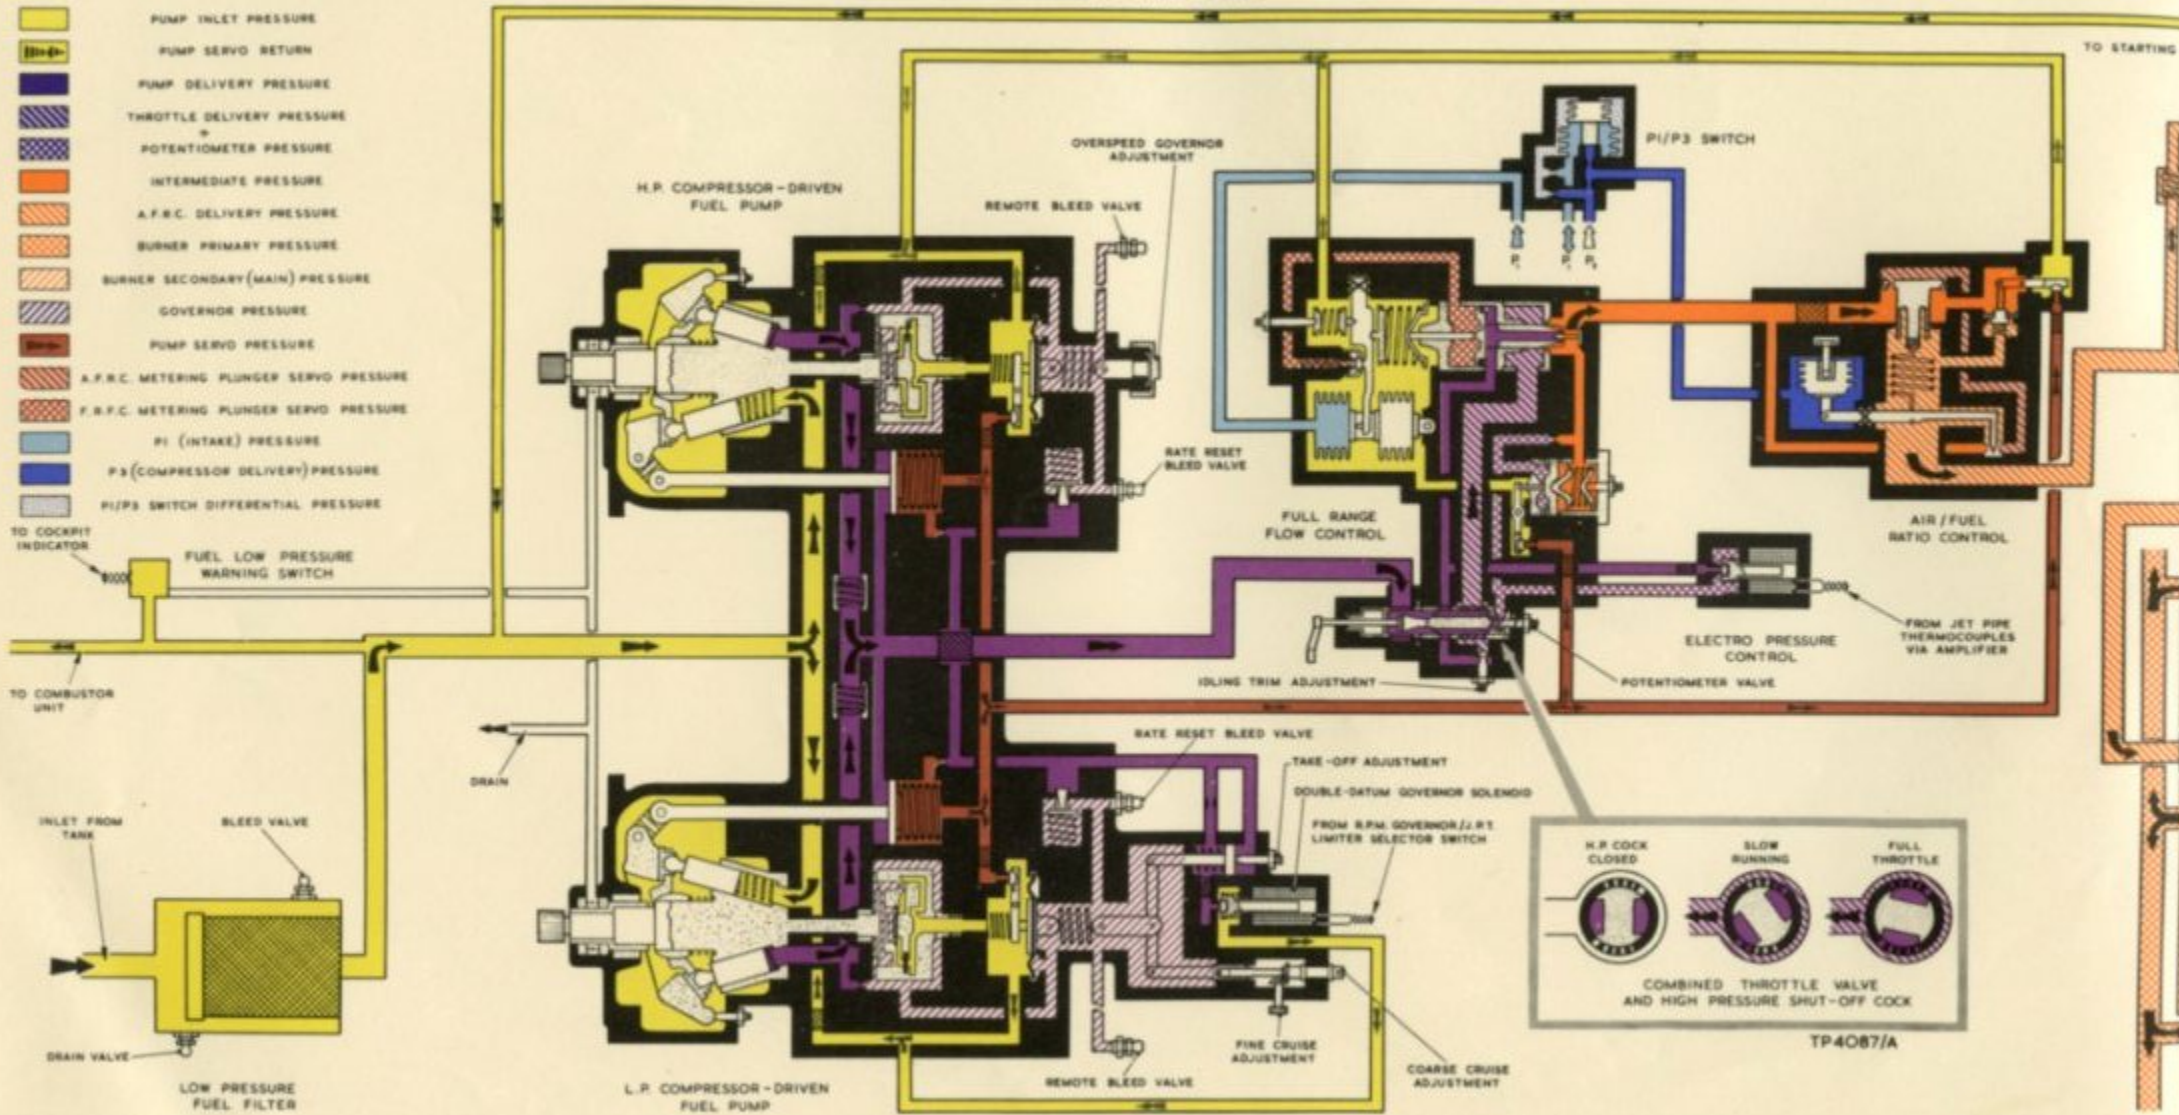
PUMP INLET PRESSURE
PUMP SERVO RETURN
PUMP DELIVERY PRESSURE
THROTTLE DELIVERY PRESSURE
+
POTENTIOMETER PRESSURE
INTERMEDIATE PRESSURE
A.F.R.C. DELIVERY PRESSURE
BURNER PRIMARY PRESSURE
BURNER SECONDARY (MAIN) PRESSURE
GOVERNOR PRESSURE
PUMP SERVO PRESSURE
A.F.R.C. METERING PLUNGER SERVO PRESSURE
F.R.F.C. METERING PLUNGER SERVO PRESSURE
PI (INTAKE) PRESSURE
P3 (COMPRESSOR DELIVERY) PRESSURE
PI/P3 SWITCH DIFFERENTIAL PRESSURE

TO STARTING

OVERSPEED GOVERNOR ADJUSTMENT
PI/P3 SWITCH
H.P. COMPRESSOR-DRIVEN FUEL PUMP
REMOTE BLEED VALVE
$P_1$ $P_3$ $P_3$
RATE RESET BLEED VALVE
FULL RANGE FLOW CONTROL
AIR / FUEL RATIO CONTROL
TO COCKPIT INDICATOR
FUEL LOW PRESSURE WARNING SWITCH
FROM JET PIPE THERMOCOUPLES VIA AMPLIFIER
ELECTRO PRESSURE CONTROL
TO COMBUSTOR UNIT
IDLING TRIM ADJUSTMENT
POTENTIOMETER VALVE
RATE RESET BLEED VALVE
DRAIN
TAKE-OFF ADJUSTMENT
DOUBLE-DATUM GOVERNOR SOLENOID
FROM R.P.M. GOVERNOR/J.P.T. LIMITER SELECTOR SWITCH
INLET FROM TANK
BLEED VALVE
H.P. COCK CLOSED
SLOW RUNNING
FULL THROTTLE
COMBINED THROTTLE VALVE AND HIGH PRESSURE SHUT-OFF COCK
TP4087/A
DRAIN VALVE
FINE CRUISE ADJUSTMENT
COARSE CRUISE ADJUSTMENT
REMOTE BLEED VALVE
LOW PRESSURE FUEL FILTER
L.P. COMPRESSOR-DRIVEN FUEL PUMP